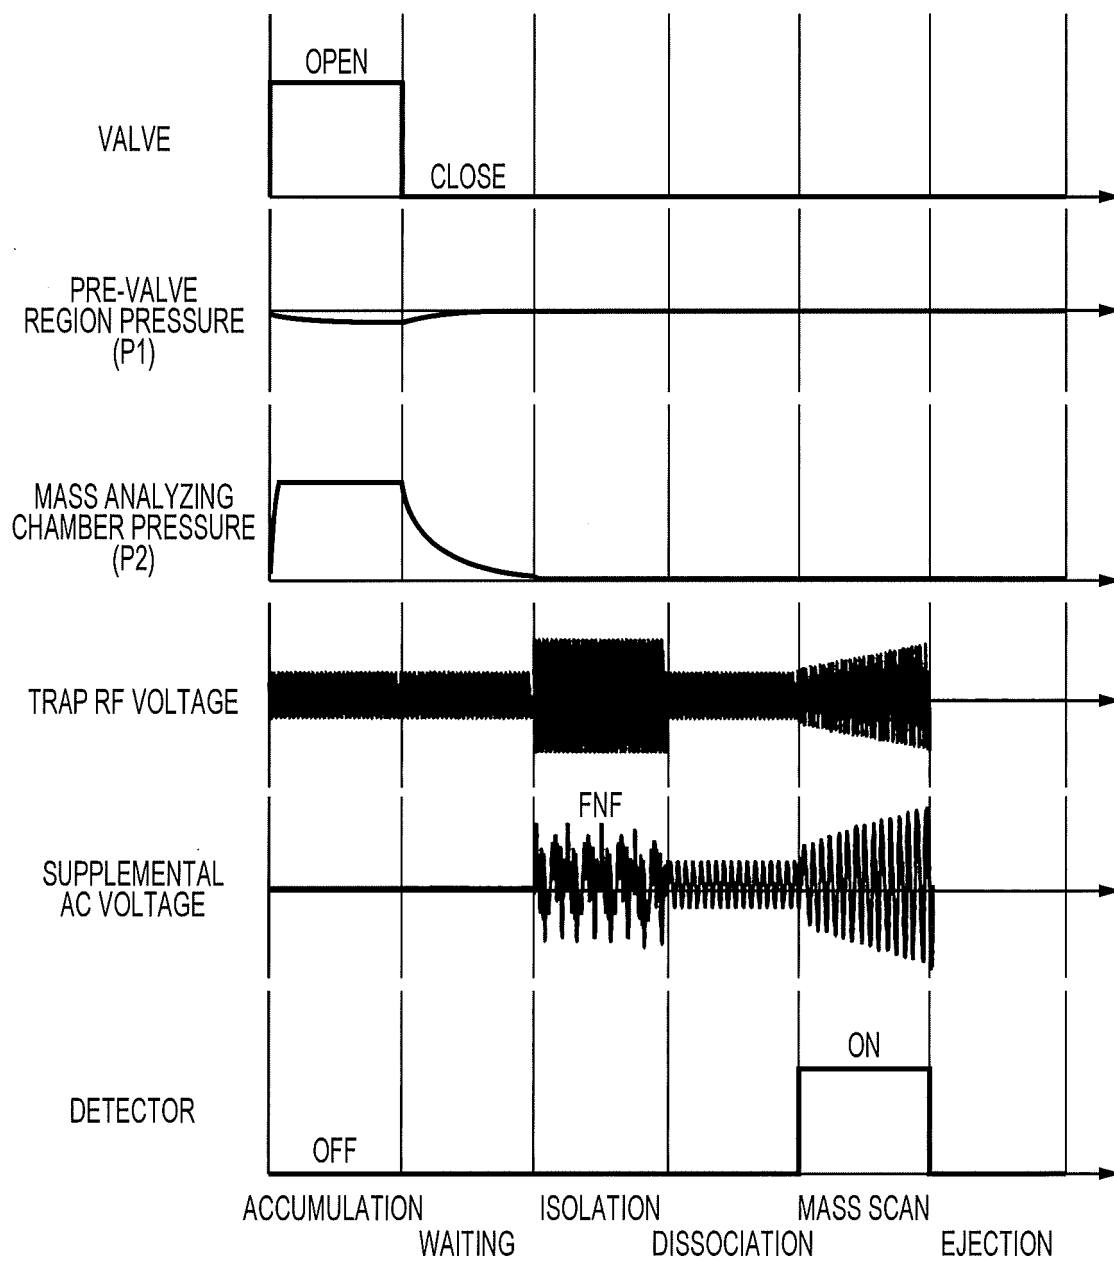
OPEN

VALVE

CLOSE

PRE-VALVE REGION PRESSURE (P1)

MASS ANALYZING CHAMBER PRESSURE (P2)

TRAP RF VOLTAGE

FNF

SUPPLEMENTAL AC VOLTAGE

ON

DETECTOR

OFF

ACCUMULATION WAITING ISOLATION DISSOCIATION MASS SCAN EJECTION